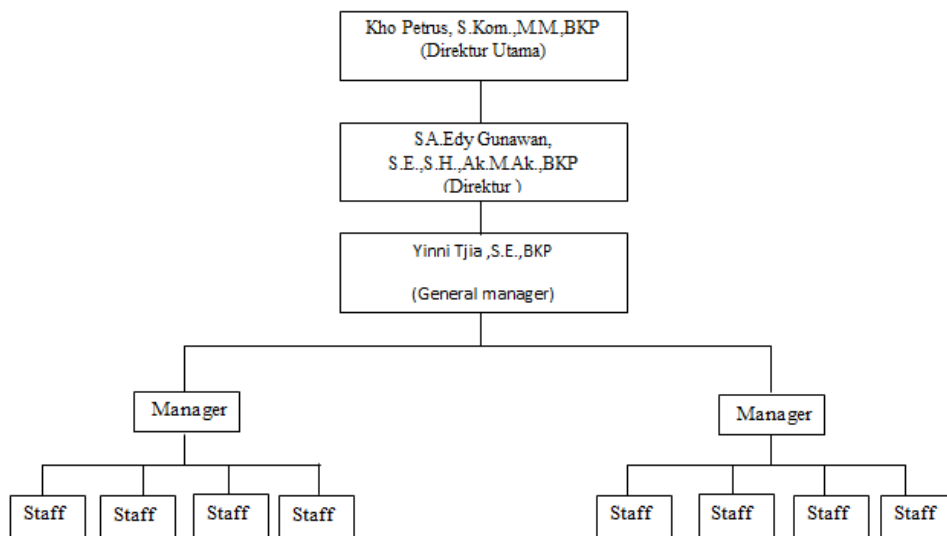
Kho Petrus, S.Kom.,M.M.,BKP
(Direktur Utama)

S.A.Edy Gunawan,
S.E.,S.H.,Ak.M.Ak.,BKP
(Direktur )

Yinni Tjia ,S.E.,BKP

(General manager)

Manager

Manager

Staff

Staff

Staff

Staff

Staff

Staff

Staff

Staff